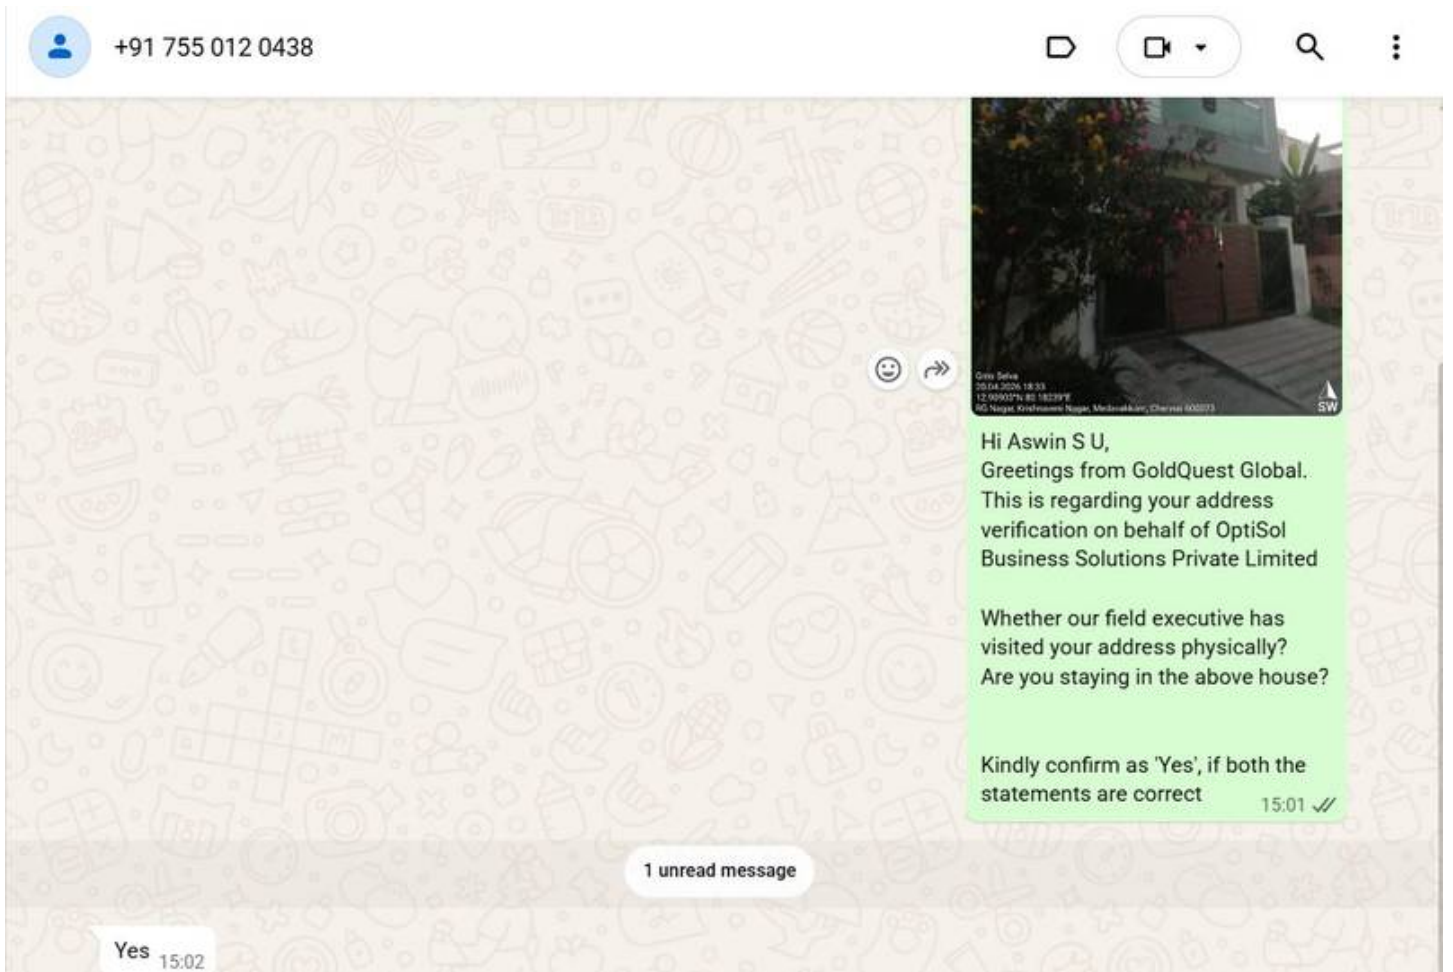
+91 755 012 0438

Gris Selva
20.04.2026 18:33
12.90903°N 80.18239°E
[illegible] Nagar, Krishnaveni Nagar, Medavakkam, Chennai 600073
SW

Hi Aswin S U,
Greetings from GoldQuest Global.
This is regarding your address verification on behalf of OptiSol Business Solutions Private Limited

Whether our field executive has visited your address physically?
Are you staying in the above house?

Kindly confirm as 'Yes', if both the statements are correct
15:01

1 unread message

Yes 15:02